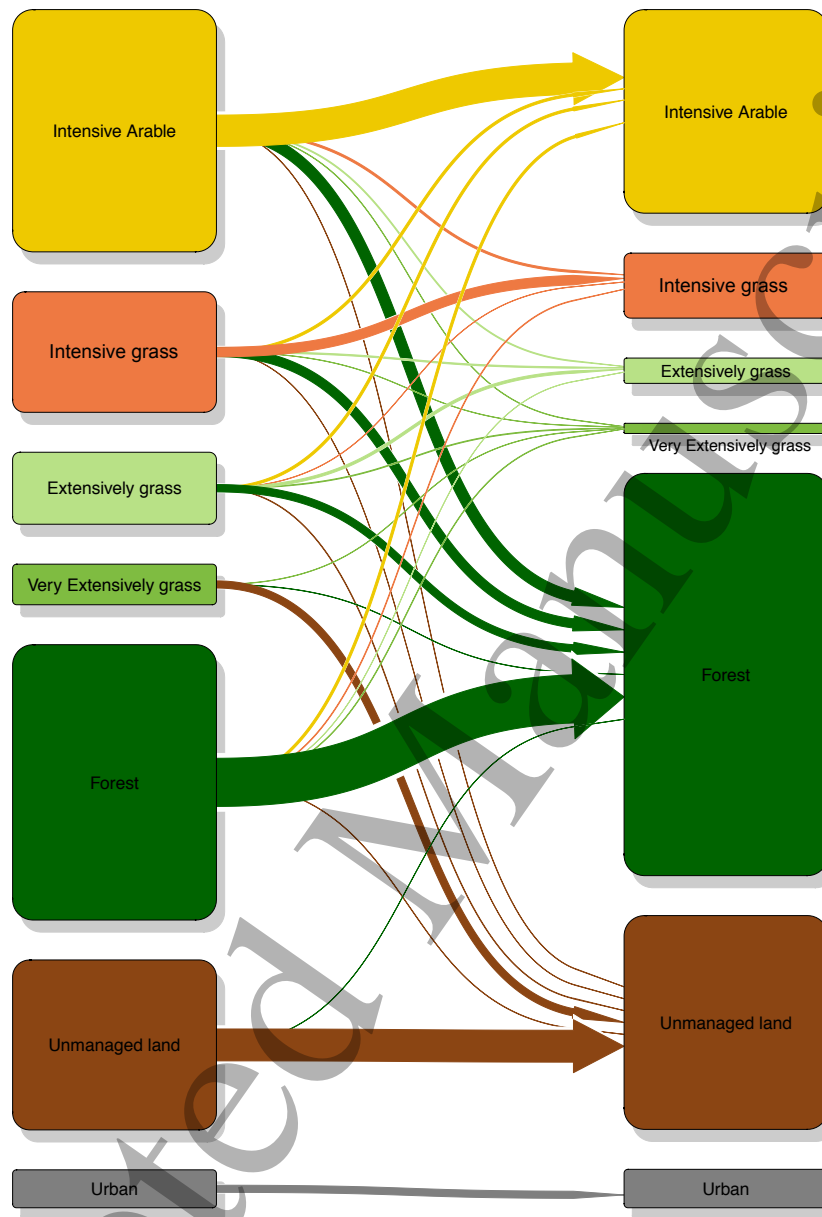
Intensive Arable

Intensive grass

Extensively grass

Very Extensively grass

Forest

Unmanaged land

Urban

Intensive Arable

Intensive grass

Extensively grass

Very Extensively grass

Forest

Unmanaged land

Urban

ted Manus